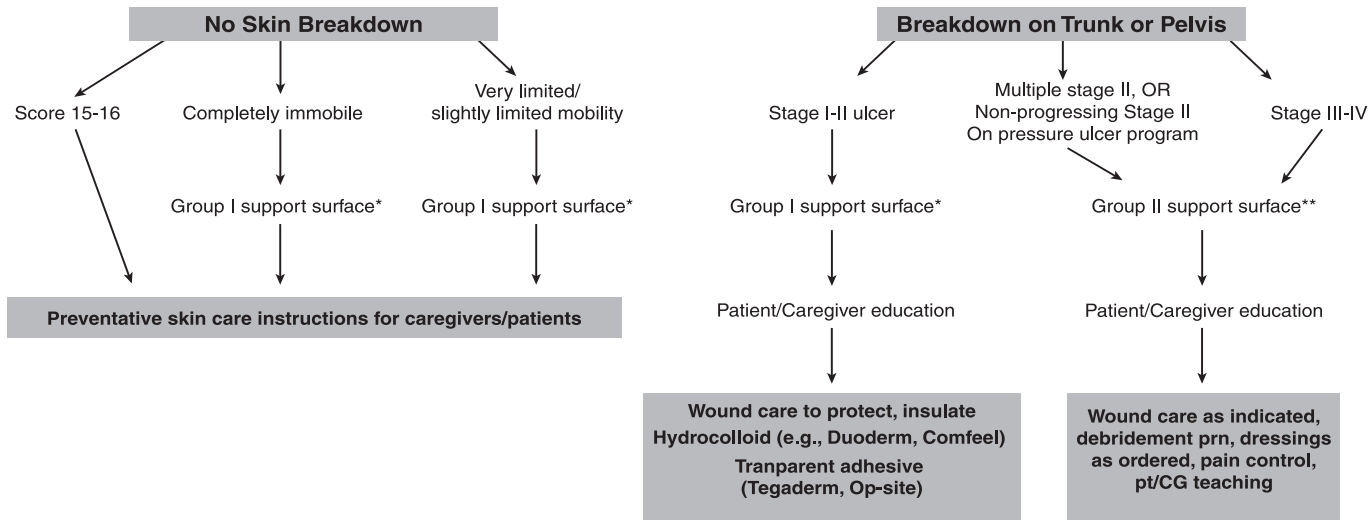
No Skin Breakdown

Score 15-16

Completely immobile

Group I support surface*

Very limited/ slightly limited mobility

Group I support surface*

Preventative skin care instructions for caregivers/patients

Breakdown on Trunk or Pelvis

Stage I-II ulcer

Group I support surface*

Patient/Caregiver education

Wound care to protect, insulate
Hydrocolloid (e.g., Duoderm, Comfeel)
Tranparent adhesive (Tegaderm, Op-site)

Multiple stage II, OR
Non-progressing Stage II
On pressure ulcer program

Stage III-IV

Group II support surface**

Patient/Caregiver education

Wound care as indicated, debridement prn, dressings as ordered, pain control, pt/CG teaching